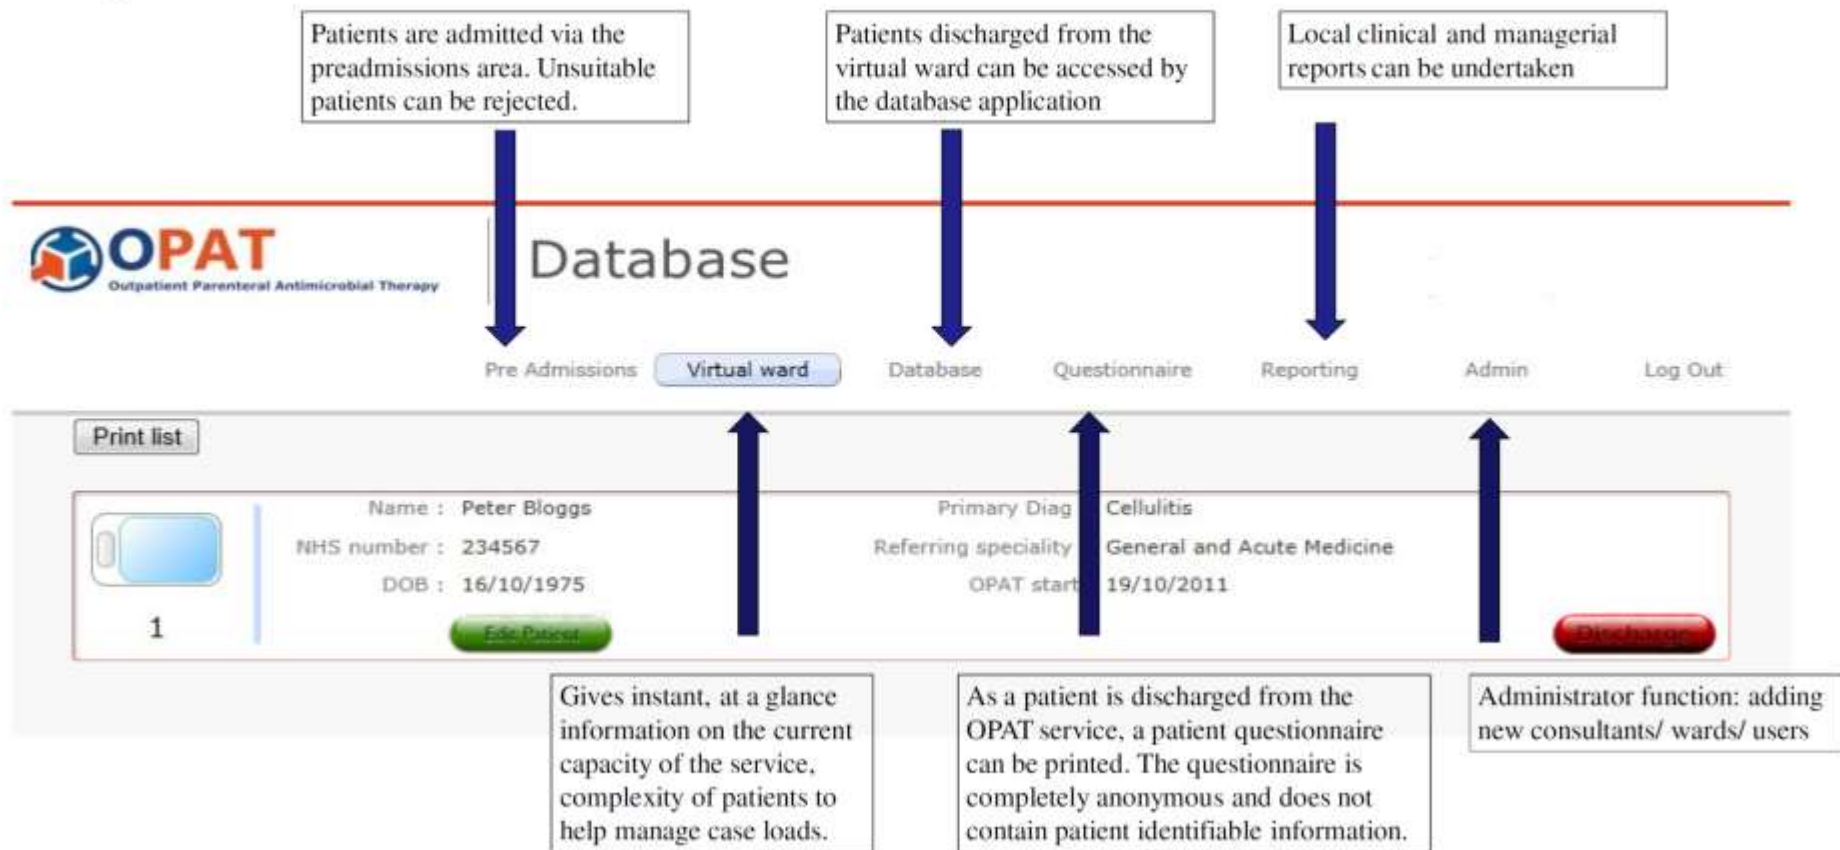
Patients are admitted via the preadmissions area. Unsuitable patients can be rejected.

Patients discharged from the virtual ward can be accessed by the database application

Local clinical and managerial reports can be undertaken

OPAT
Outpatient Parenteral Antimicrobial Therapy

Database

Pre Admissions
Virtual ward
Database
Questionnaire
Reporting
Admin
Log Out

Print list

1

Name : Peter Bloggs
NHS number : 234567
DOB : 16/10/1975

Edit Patient

Primary Diag Cellulitis
Referring speciality General and Acute Medicine
OPAT start 19/10/2011

Discharge

Gives instant, at a glance information on the current capacity of the service, complexity of patients to help manage case loads.

As a patient is discharged from the OPAT service, a patient questionnaire can be printed. The questionnaire is completely anonymous and does not contain patient identifiable information.

Administrator function: adding new consultants/ wards/ users